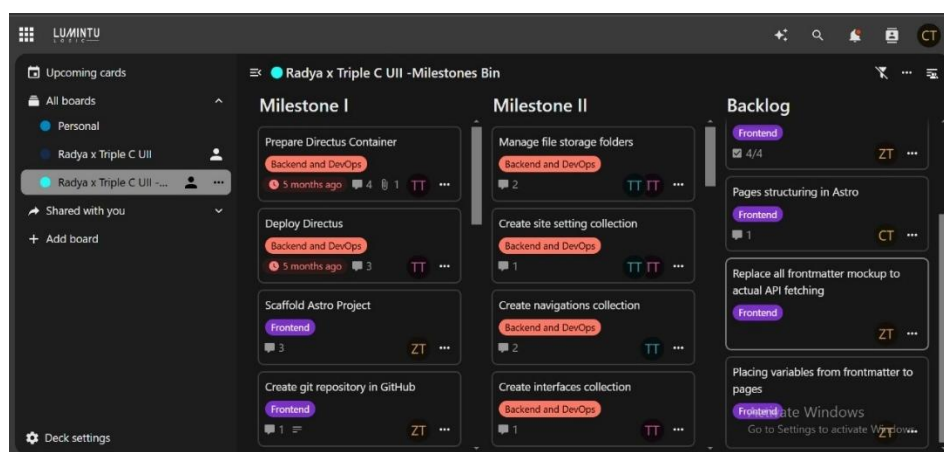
LUMINTU LOGIC

CT

Upcoming cards
All boards
Personal
Radya x Triple C UII
Radya x Triple C UII -...
Shared with you
+ Add board
Deck settings

Radya x Triple C UII -Milestones Bin

Milestone I

Prepare Directus Container
Backend and DevOps
5 months ago 4 1 TT

Deploy Directus
Backend and DevOps
5 months ago 3 TT

Scaffold Astro Project
Frontend
3 ZT

Create git repository in GitHub
Frontend
1 ZT

Milestone II

Manage file storage folders
Backend and DevOps
2 TT TT

Create site setting collection
Backend and DevOps
1 TT TT

Create navigations collection
Backend and DevOps
2 TT

Create interfaces collection
Backend and DevOps
1 TT

Backlog

Frontend
4/4 ZT

Pages structuring in Astro
Frontend
1 CT

Replace all frontmatter mockup to actual API fetching
Frontend
ZT

Placing variables from frontmatter to pages
Frontend ZT

Activate Windows
Go to Settings to activate Windows.